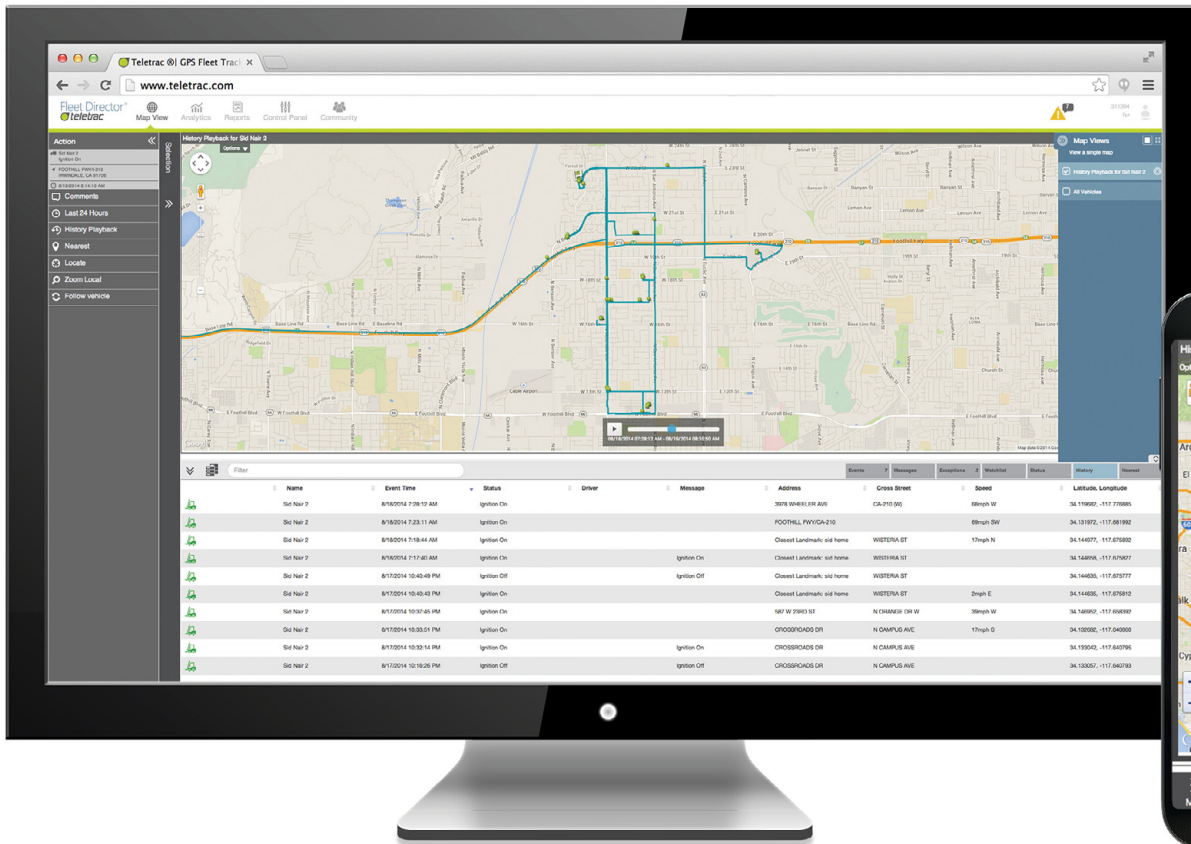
Teletrac ®| GPS Fleet Track ×

www.teletrac.com

Fleet Director® teletrac

Map View Analytics Reports Control Panel Community

Action

Sid Nair 2
Ignition On

FOOTHILL FWY/CA-210
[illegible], CA 91706

8/18/2014 8:14:10 AM

Comments
Last 24 Hours
History Playback
Nearest
Locate
Zoom Local
Follow vehicle

Selection

History Playback for Sid Nair 2

Options

Map Views
View a simple map
History Playback for Sid Nair 2
All Vehicles

08/18/2014 07:28:13 AM - 08/18/2014 07:10:50 AM

Map data ©2014 Google

Filter

Events | Messages | Exceptions | Watchlist | Status | History | Nearest

| Name | Event Time | Status | Driver | Message | Address | Cross Street | Speed | Latitude, Longitude |
|---|---|---|---|---|---|---|---|---|
| Sid Nair 2 | 8/18/2014 7:28:12 AM | Ignition On | | | 3978 WHEELER AVE | CA-210 (W) | 68mph W | 34.119882, -117.776885 |
| Sid Nair 2 | 8/18/2014 7:23:11 AM | Ignition On | | | FOOTHILL FWY/CA-210 | | 69mph SW | 34.131972, -117.661892 |
| Sid Nair 2 | 8/18/2014 7:18:44 AM | Ignition On | | | Closest Landmark: sid home | | 17mph N | 34.144077, -117.675800 |
| Sid Nair 2 | 8/18/2014 7:17:40 AM | Ignition On | | Ignition On | Closest Landmark: sid home | WISTERIA ST | | 34.144656, -117.675877 |
| Sid Nair 2 | 8/17/2014 10:40:49 PM | Ignition Off | | Ignition Off | Closest Landmark: sid home | WISTERIA ST | | 34.144635, -117.675777 |
| Sid Nair 2 | 8/17/2014 10:40:43 PM | Ignition On | | | Closest Landmark: sid home | WISTERIA ST | 2mph E | 34.144635, -117.675812 |
| Sid Nair 2 | 8/17/2014 10:37:45 PM | Ignition On | | | 587 W 23RD ST | N ORANGE DR W | 39mph W | 34.146902, -117.668997 |
| Sid Nair 2 | 8/17/2014 10:33:01 PM | Ignition On | | | CROSSROADS DR | N CAMPUS AVE | 17mph G | 34.102092, -117.640000 |
| Sid Nair 2 | 8/17/2014 10:32:14 PM | Ignition On | | Ignition On | CROSSROADS DR | N CAMPUS AVE | | 34.133043, -117.640795 |
| Sid Nair 2 | 8/17/2014 10:16:26 PM | Ignition Off | | Ignition Off | CROSSROADS DR | N CAMPUS AVE | | 34.133057, -117.640793 |